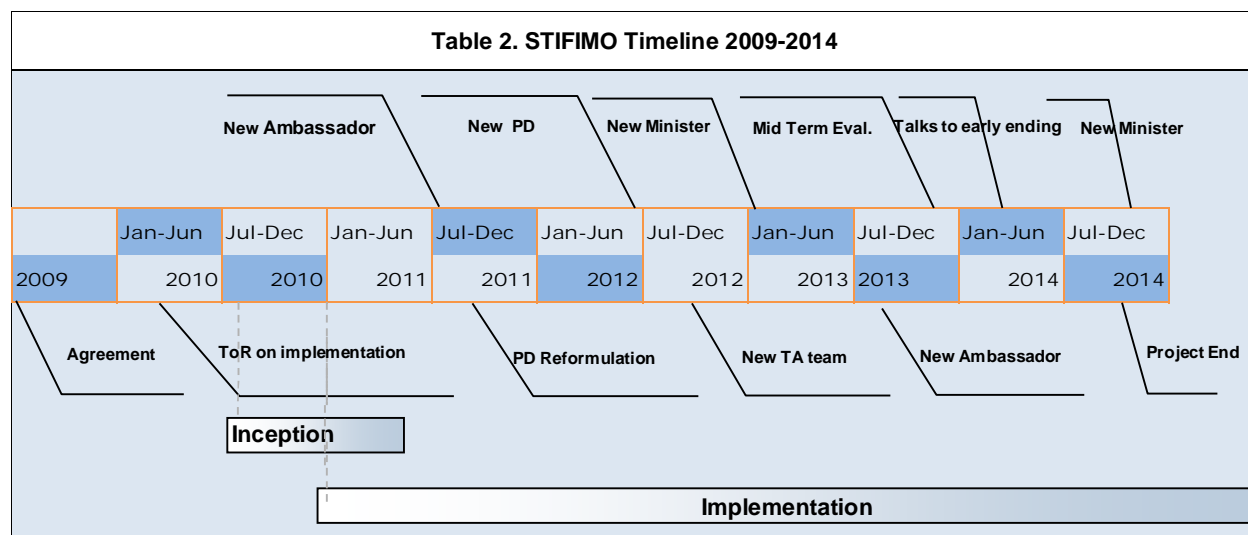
Table 2. STIFIMO Timeline 2009-2014

New Ambassador

New PD

New Minister

Mid Term Eval.

Talks to early ending

New Minister

| | Jan-Jun | Jul-Dec | Jan-Jun | Jul-Dec | Jan-Jun | Jul-Dec | Jan-Jun | Jul-Dec | Jan-Jun | Jul-Dec |
|---|---|---|---|---|---|---|---|---|---|---|
| 2009 | 2010 | 2010 | 2011 | 2011 | 2012 | 2012 | 2013 | 2013 | 2014 | 2014 |

Agreement

ToR on implementation

PD Reformulation

New TA team

New Ambassador

Project End

Inception

Implementation